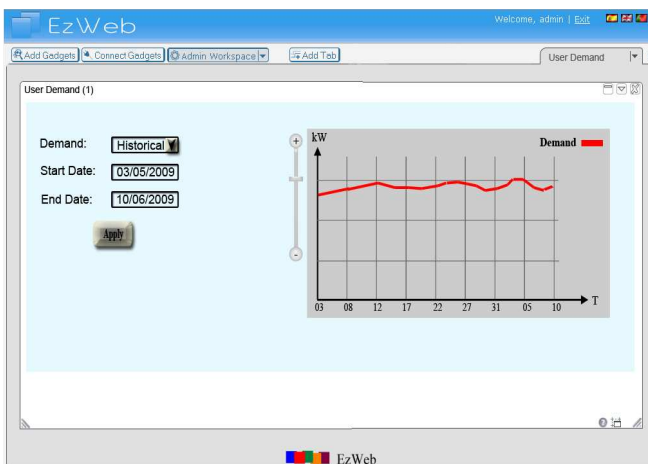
EzWeb

Welcome, admin | Exit

Add Gadgets | Connect Gadgets | Admin Workspace | Add Tab

User Demand

User Demand (1)

Demand: Historical

Start Date: 03/05/2009

End Date: 10/06/2009

Apply

kW

Demand

T

03 08 12 17 22 27 31 05 10

EzWeb